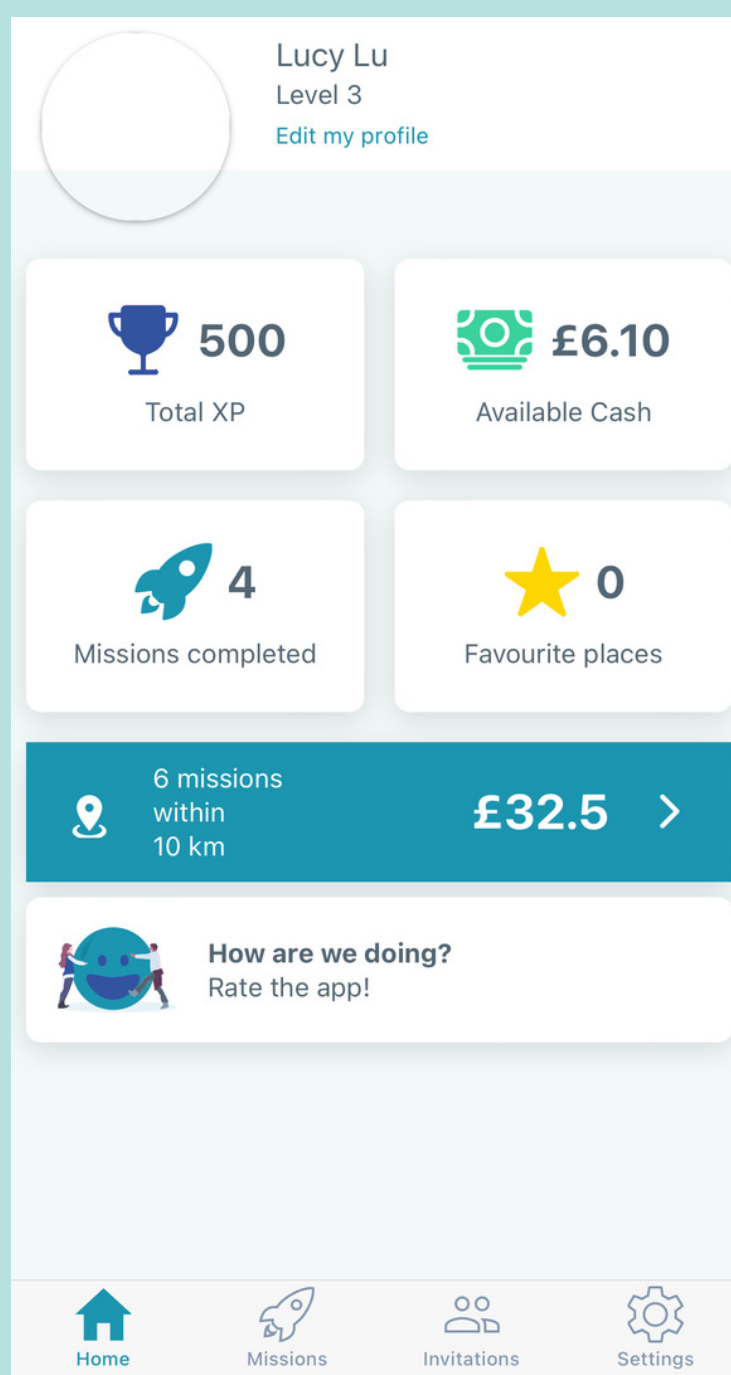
Lucy Lu
Level 3
Edit my profile

500
Total XP

£6.10
Available Cash

4
Missions completed

0
Favourite places

6 missions within 10 km
£32.5 >

How are we doing?
Rate the app!

Home
Missions
Invitations
Settings